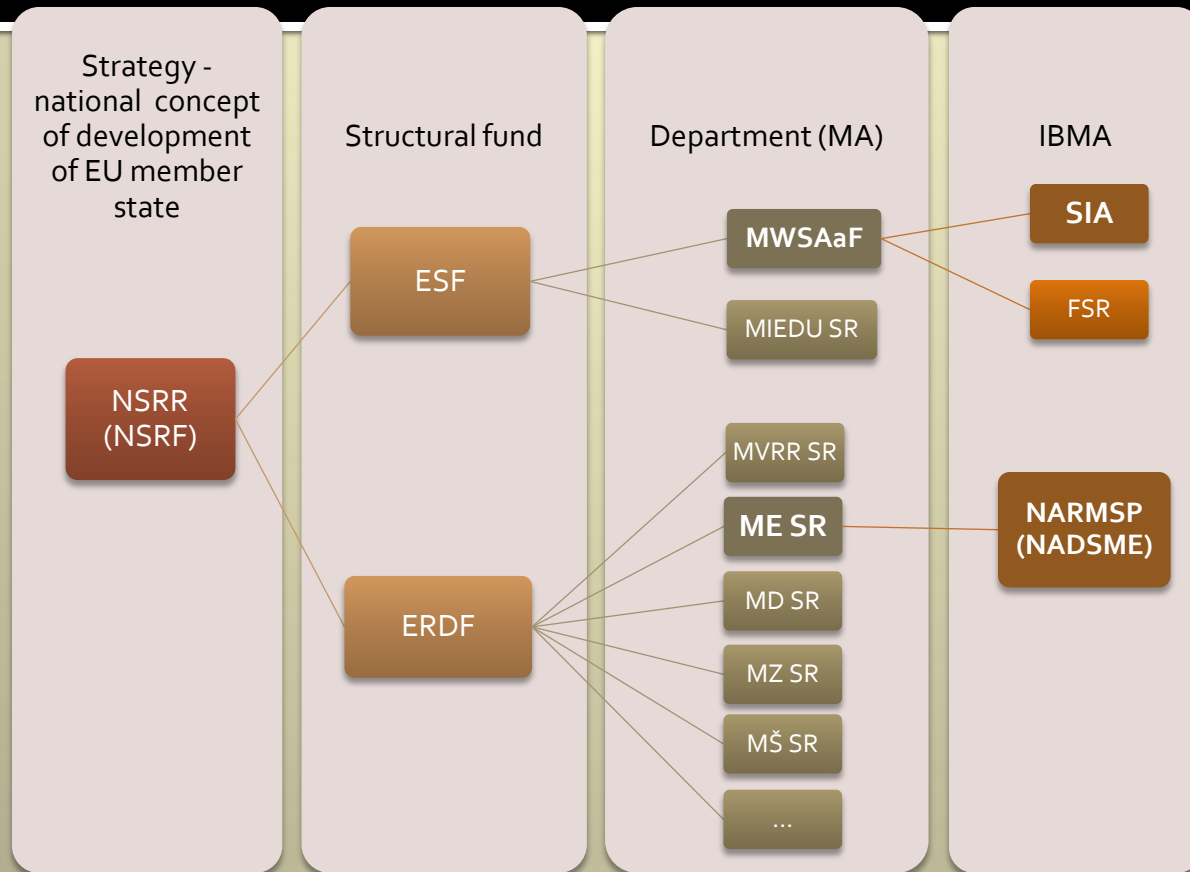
Strategy - national concept of development of EU member state

Structural fund

Department (MA)

IBMA

NSRR (NSRF)

ESF

ERDF

MWSAaF

MIEDU SR

MVRR SR

ME SR

MD SR

MZ SR

MŠ SR

...

SIA

FSR

NARMSP (NADSME)